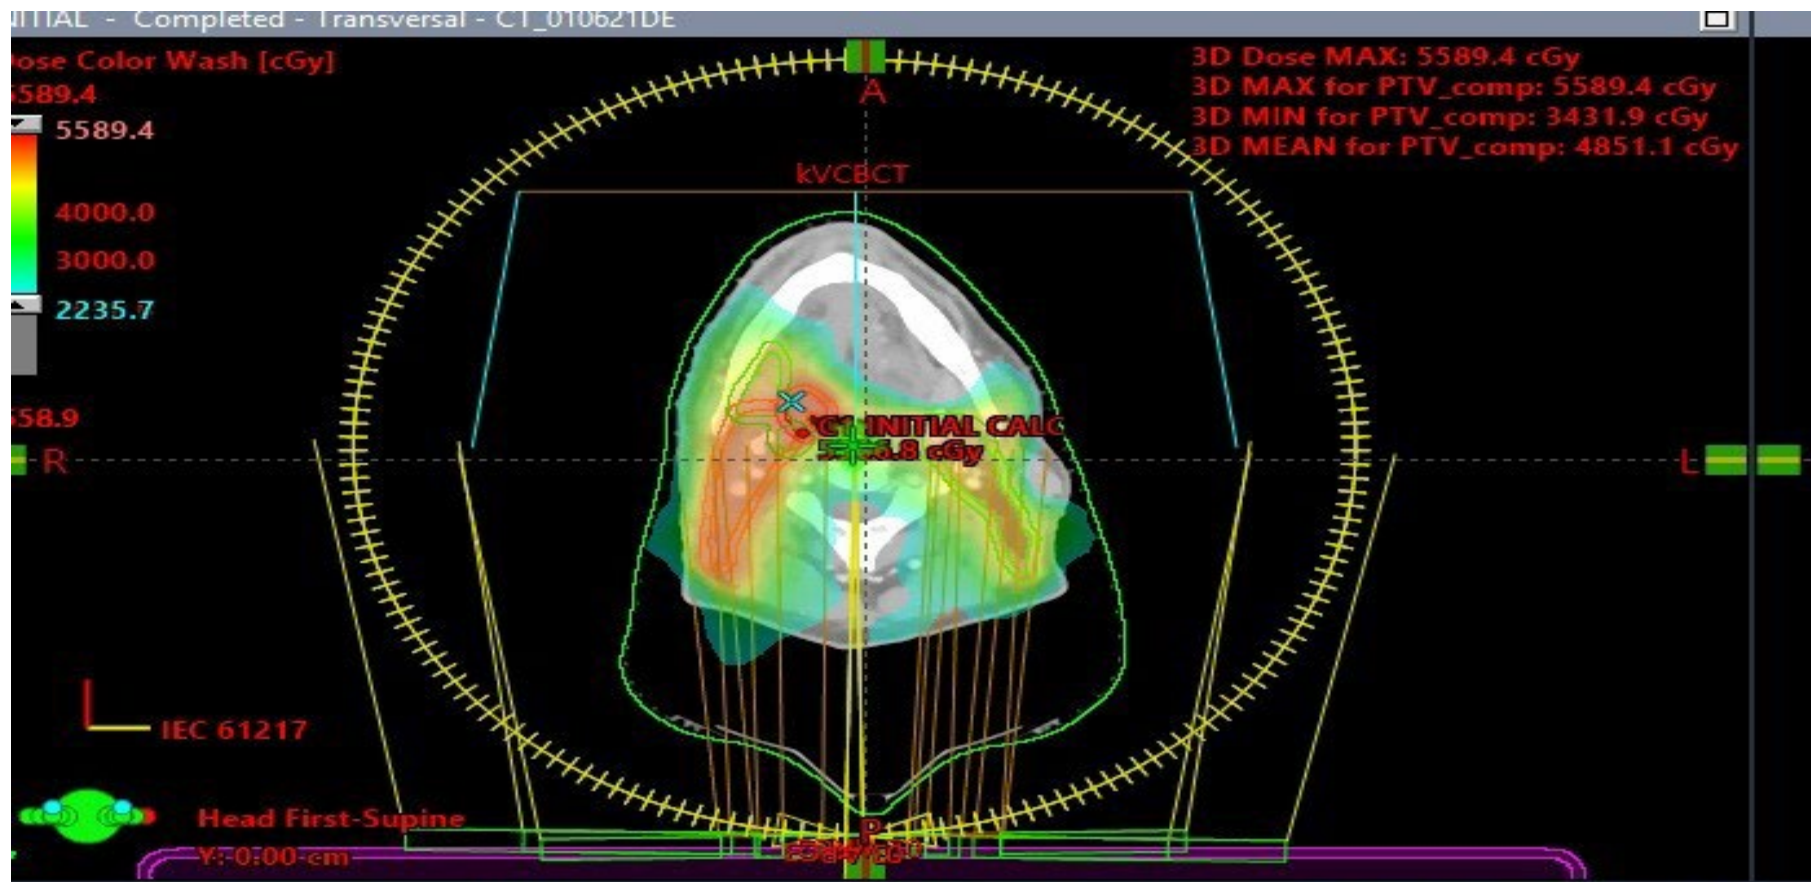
IITIAL - Completed - Transversal - CT_010621DE

ose Color Wash [cGy]
589.4
5589.4
4000.0
3000.0
2235.7
58.9

3D Dose MAX: 5589.4 cGy
3D MAX for PTV_comp: 5589.4 cGy
3D MIN for PTV_comp: 3431.9 cGy
3D MEAN for PTV_comp: 4851.1 cGy

A
kVCBCT
C1 INITIAL CALC
5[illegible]6.8 cGy
R
L
P

IEC 61217
Head First-Supine
Y: 0.00 cm
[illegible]